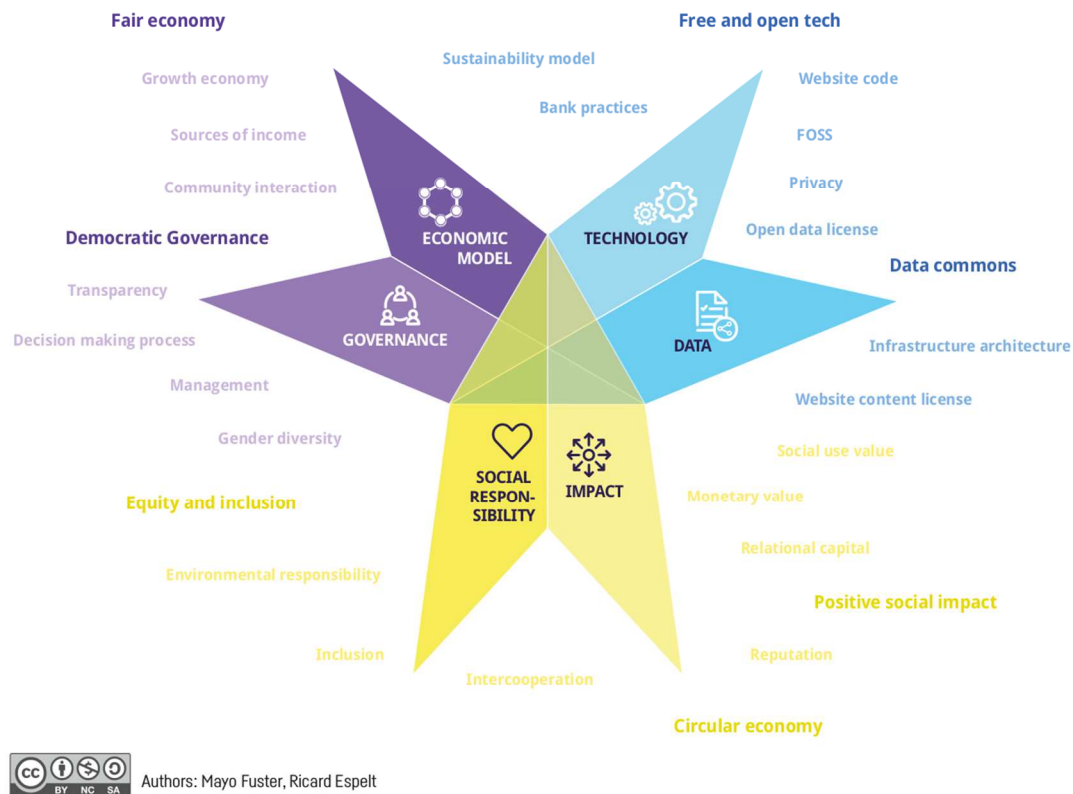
Fair economy

Growth economy

Sources of income

Community interaction

Sustainability model

Bank practices

Free and open tech

Website code

FOSS

Privacy

Open data license

ECONOMIC MODEL

TECHNOLOGY

Democratic Governance

Transparency

Decision making process

Management

Gender diversity

GOVERNANCE

Data commons

DATA

Infrastructure architecture

Website content license

SOCIAL RESPONSIBILITY

IMPACT

Equity and inclusion

Environmental responsibility

Inclusion

Intercooperation

Social use value

Monetary value

Relational capital

Positive social impact

Reputation

Circular economy

cc BY NC SA

Authors: Mayo Fuster, Ricard Espelt